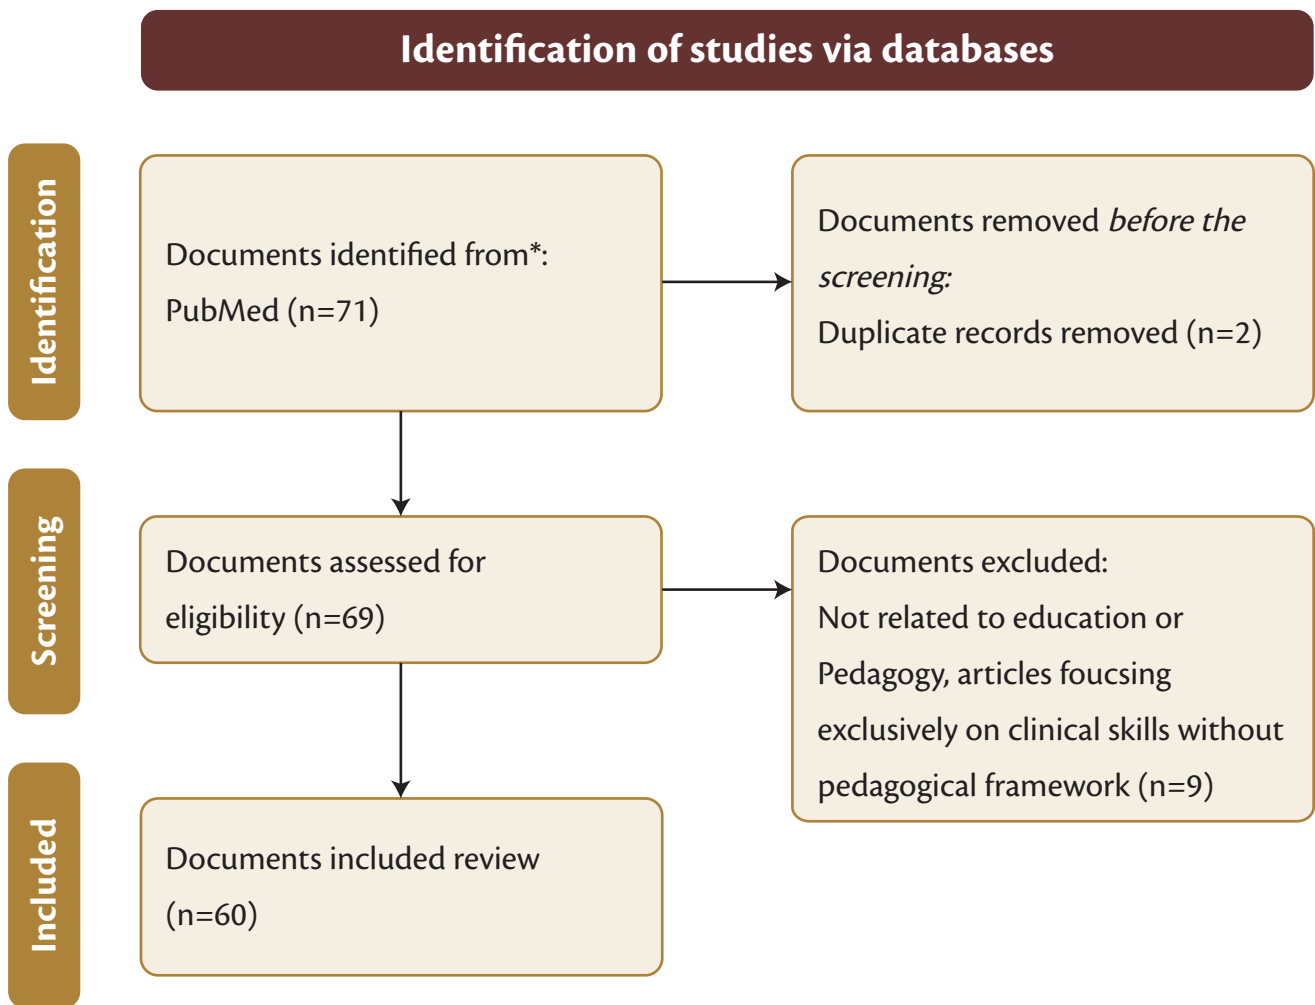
Identification of studies via databases

Identification

Documents identified from*:
PubMed (n=71)

Documents removed *before the screening:*
Duplicate records removed (n=2)

Screening

Documents assessed for eligibility (n=69)

Documents excluded:
Not related to education or Pedagogy, articles foucsing exclusively on clinical skills without pedagogical framework (n=9)

Included

Documents included review (n=60)